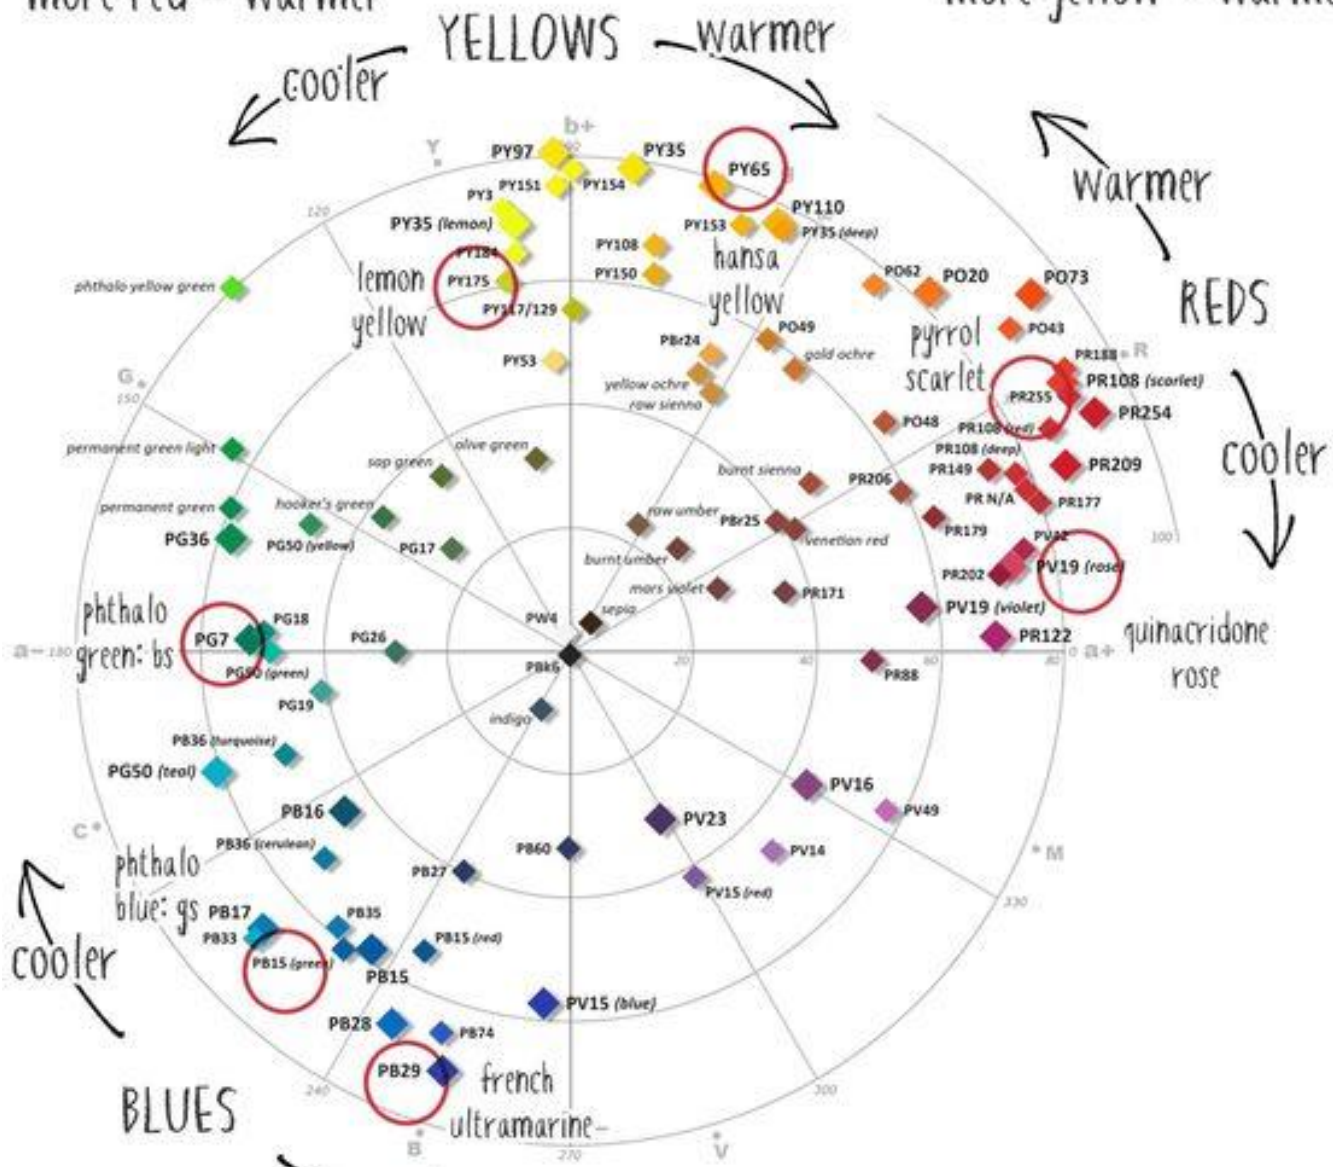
more red = warmer

more yellow = warmer

YELLOWS

warmer

cooler

b+

Y

PY97

PY35

PY65

PY3

PY151

PY154

PY153

PY110

PY35 (lemon)

PY35 (deep)

PY108

hansa yellow

PY184

PY150

PY175

lemon yellow

PY117/129

phthalo yellow green

120

PO62

PO20

PO73

warmer

REDS

PO49

PO43

pyrrol scarlet

PBr24

gold ochre

PR188

R

PY53

PR108 (scarlet)

yellow ochre

PR255

raw sienna

PR254

G

150

PO48

PR108 (red)

cooler

PR108 (deep)

olive green

PR149

PR209

permanent green light

sap green

burnt sienna

PR206

PR N/A

PR177

permanent green

hooker's green

raw umber

PBr25

PR179

PG36

PG50 (yellow)

PG17

venetion red

PV42

100

burnt umber

PR202

PV19 (rose)

mars violet

PR171

phthalo green: bs

PG18

PW4

sepia

PV19 (violet)

PG7

PG26

PR122

quinacridone rose

a−

180

PBk6

20

40

60

80

0

a+

PG50 (green)

PR88

PG19

indigo

PB36 (turquoise)

PG50 (teal)

PV16

PB16

PV49

C

PV23

PB36 (cerulean)

PB60

PV14

M

phthalo blue: gs

PB27

PV15 (red)

330

PB17

PB35

PB33

PB15 (red)

cooler

PB15 (green)

PB15

PV15 (blue)

PB28

PB74

PB29

french ultramarine

BLUES

240

300

B

270

V